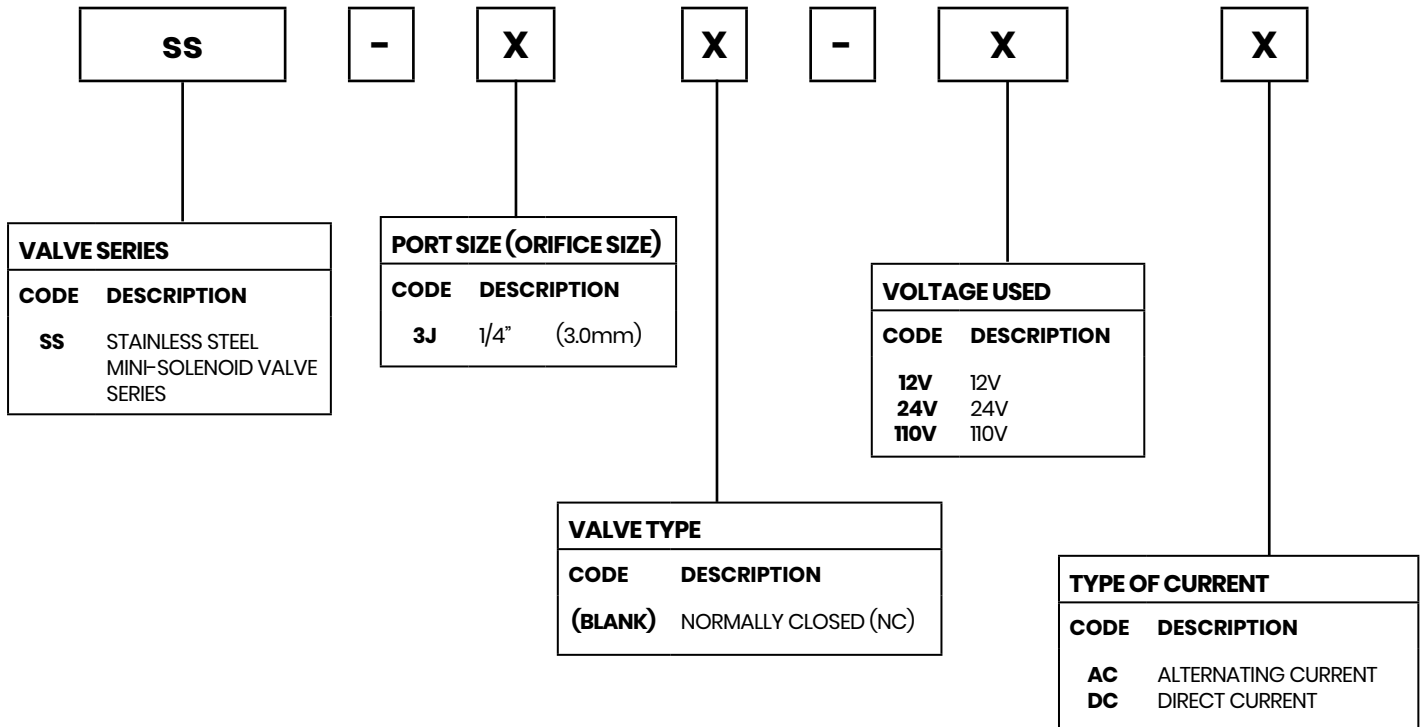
SS - X X - X X

VALVE SERIES

| CODE | DESCRIPTION |
|---|---|
| SS | STAINLESS STEEL MINI-SOLENOID VALVE SERIES |

PORT SIZE (ORIFICE SIZE)

| CODE | DESCRIPTION |
|---|---|
| 3J | 1/4" (3.0mm) |

VOLTAGE USED

| CODE | DESCRIPTION |
|---|---|
| 12V | 12V |
| 24V | 24V |
| 110V | 110V |

VALVE TYPE

| CODE | DESCRIPTION |
|---|---|
| (BLANK) | NORMALLY CLOSED (NC) |

TYPE OF CURRENT

| CODE | DESCRIPTION |
|---|---|
| AC | ALTERNATING CURRENT |
| DC | DIRECT CURRENT |